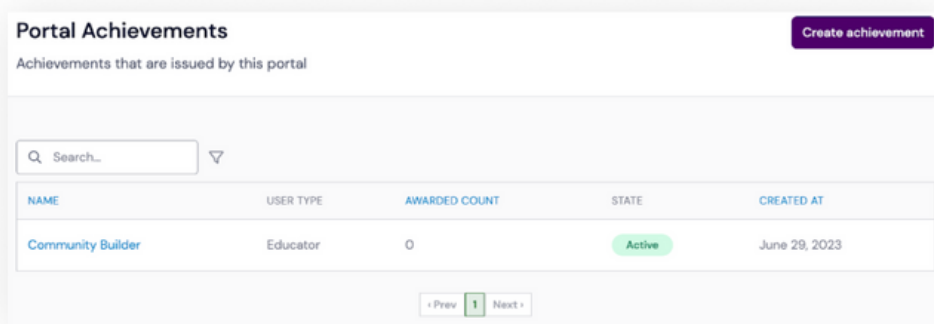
Portal Achievements

Create achievement

Achievements that are issued by this portal

Search...

| NAME | USER TYPE | AWARDED COUNT | STATE | CREATED AT |
|---|---|---|---|---|
| Community Builder | Educator | 0 | Active | June 29, 2023 |

‹ Prev 1 Next ›